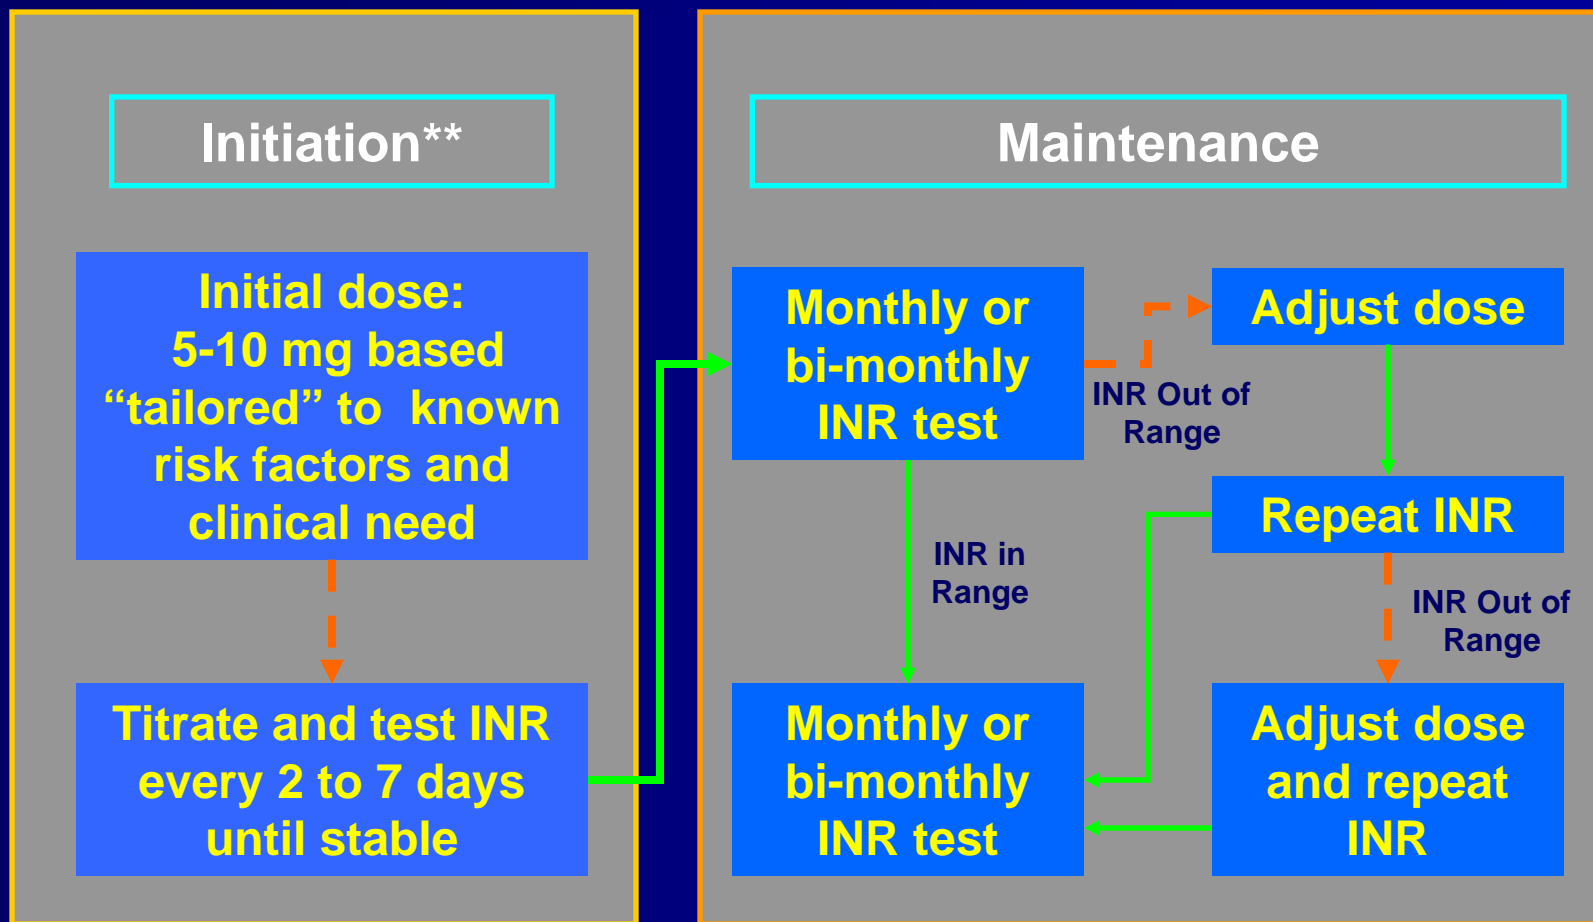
Initiation**

Initial dose: 5-10 mg based “tailored” to known risk factors and clinical need

Titrate and test INR every 2 to 7 days until stable

Maintenance

Monthly or bi-monthly INR test

INR Out of Range

Adjust dose

INR in Range

Repeat INR

INR Out of Range

Monthly or bi-monthly INR test

Adjust dose and repeat INR